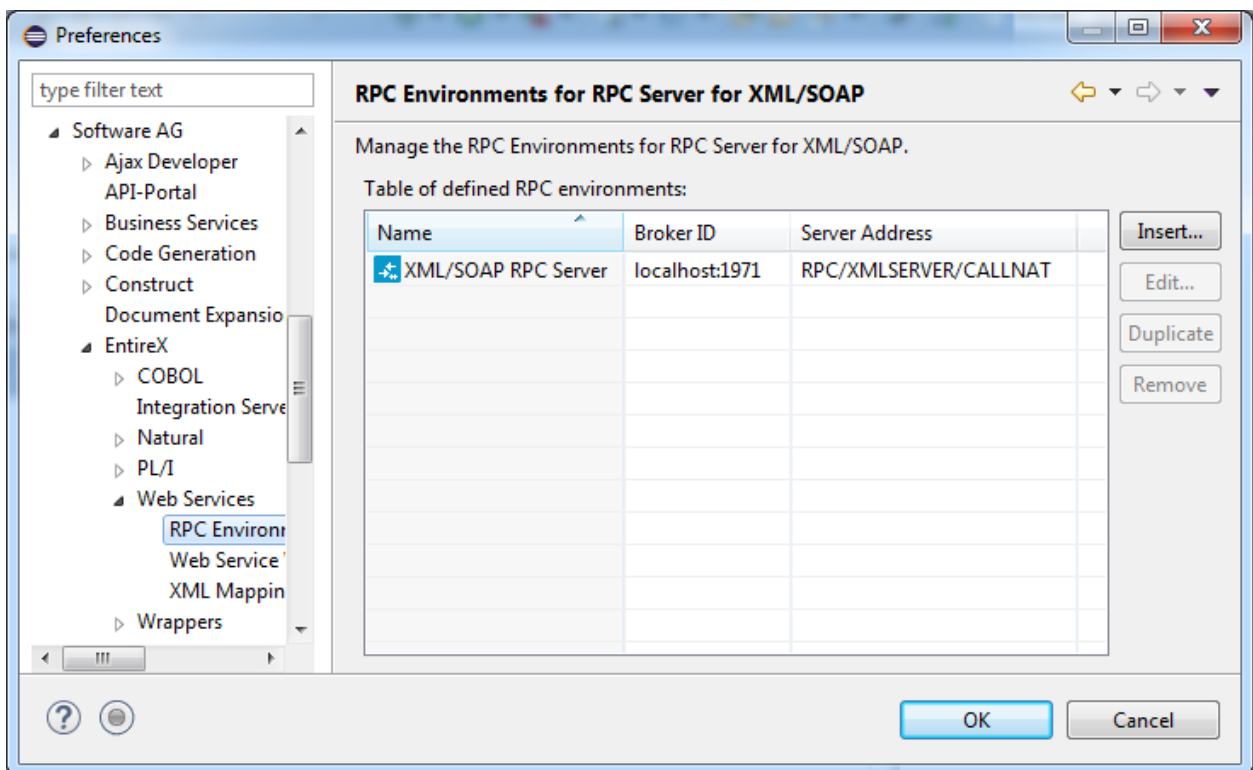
Preferences

type filter text

Software AG
Ajax Developer
API-Portal
Business Services
Code Generation
Construct
Document Expansio
EntireX
COBOL
Integration Serve
Natural
PL/I
Web Services
RPC Environ
Web Service
XML Mappin
Wrappers

RPC Environments for RPC Server for XML/SOAP

Manage the RPC Environments for RPC Server for XML/SOAP.

Table of defined RPC environments:

| Name | Broker ID | Server Address |
|---|---|---|
| XML/SOAP RPC Server | localhost:1971 | RPC/XMLSERVER/CALLNAT |

Insert...
Edit...
Duplicate
Remove

OK
Cancel